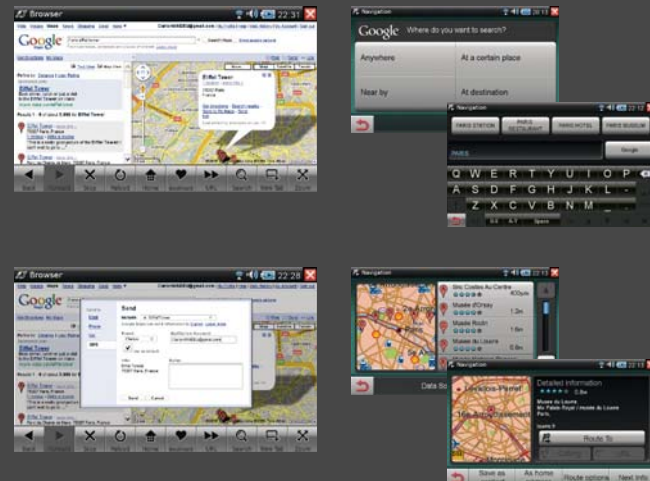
Browser 22:31

Google

Eiffel Tower

Back Forward Stop Reload Home Bookmark URL Search New Tab Zoom

Navigation

Google Where do you want to search?

Anywhere

At a certain place

Near by

At destination

Navigation

PARIS STATION

PARIS RESTAURANT

PARIS HOTEL

PARIS MUSEUM

PARIS

Google

Q W E R T Y U I O P

A S D F G H J K L

Z X C V B N M

Space

Browser 22:28

Google

Send

Send

Cancel

Back Forward Stop Reload Home Bookmark URL Search New Tab Zoom

Navigation

Musée d'Orsay

Musée Rodin

Musée du Louvre

Data So

Navigation

Detailed information

Musée du Louvre

Paris

Route To

Save as

As home

Route options

Next Info